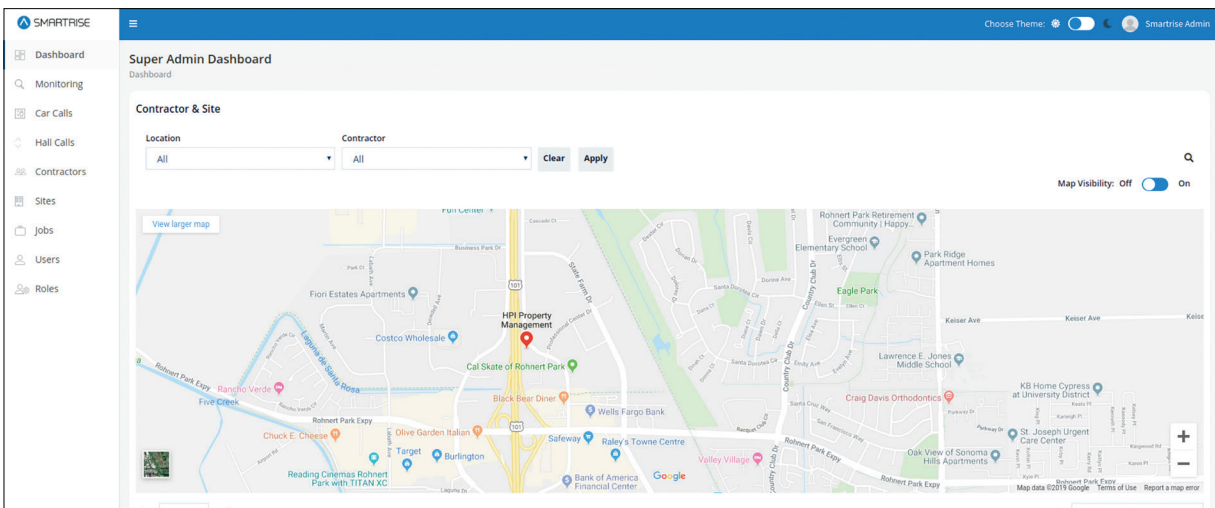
SMARTRISE

Choose Theme: Smartrise Admin

Dashboard
Monitoring
Car Calls
Hall Calls
Contractors
Sites
Jobs
Users
Roles

Super Admin Dashboard
Dashboard

Contractor & Site

Location
All
Contractor
All
Clear
Apply

Map Visibility: Off On

View larger map

Fiori Estates Apartments
Costco Wholesale
HPI Property Management
Cal Skate of Rohnert Park
Rancho Verde
Five Creek
Black Bear Diner
Wells Fargo Bank
Chuck E. Cheese
Olive Garden Italian
Safeway
Raley's Towne Centre
Target
Burlington
Reading Cinemas Rohnert Park with TITAN XC
Bank of America Financial Center
Valley Village
Rohnert Park Retirement Community | Happy...
Evergreen Elementary School
Park Ridge Apartment Homes
Eagle Park
Keiser Ave
Lawrence E. Jones Middle School
KB Home Cypress at University District
Craig Davis Orthodontics
St. Joseph Urgent Care Center
Oak View of Sonoma Hills Apartments
Rohnert Park Expy
Business Park Dr
State Farm Dr
Country Club Dr
101

Google
Map data ©2019 Google Terms of Use Report a map error